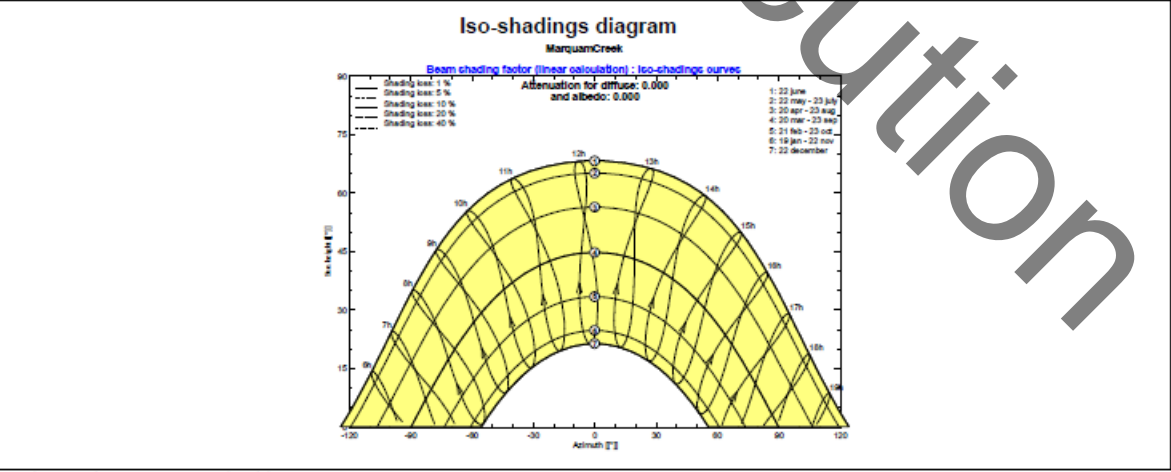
Iso-shadings diagram

MarquamCreek

Beam shading factor (linear calculation) : Iso-shadings curves

Shading loss: 1 %
Shading loss: 5 %
Shading loss: 10 %
Shading loss: 20 %
Shading loss: 40 %

Attenuation for diffuse: 0.000
and albedo: 0.000

1: 22 june
2: 22 may - 23 july
3: 20 apr - 23 aug
4: 20 mar - 23 sep
5: 21 feb - 23 oct
6: 19 jan - 22 nov
7: 22 december

90
75
60
45
30
15

Sun height [°]

12h
13h
11h
14h
10h
15h
9h
16h
8h
17h
7h
18h
6h
19h

1
2
3
4
5
6
7

-120
-90
-60
-30
0
30
60
90
120

Azimuth [°]

ution